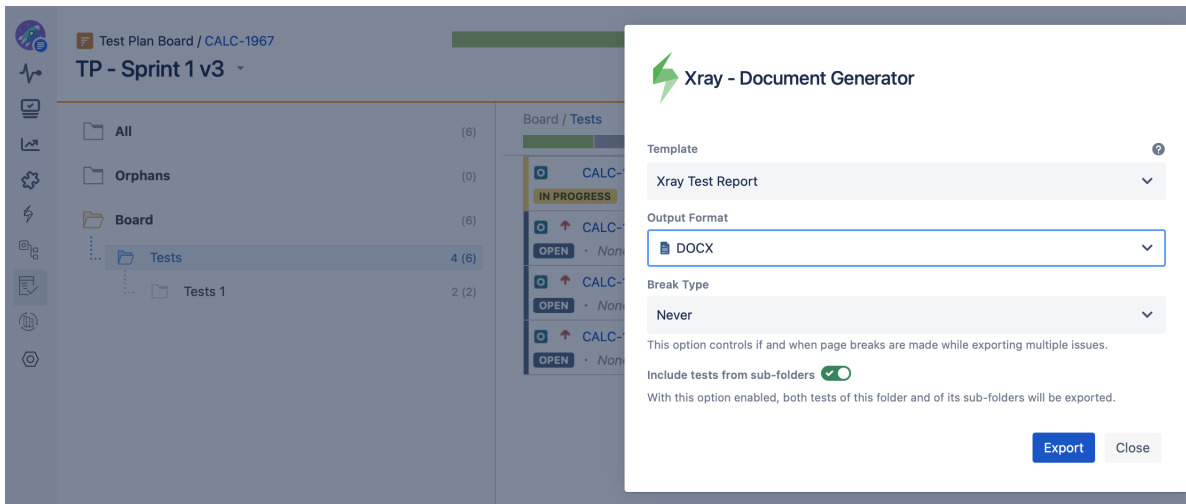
Test Plan Board / CALC-1967

TP - Sprint 1 v3

All (6)

Orphans (0)

Board (6)

Tests 4 (6)

Tests 1 2 (2)

Board / Tests

CALC-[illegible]

IN PROGRESS

CALC-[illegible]

OPEN · None

CALC-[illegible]

OPEN · None

CALC-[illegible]

OPEN · None

Xray - Document Generator

Template

Xray Test Report

Output Format

DOCX

Break Type

Never

This option controls if and when page breaks are made while exporting multiple issues.

Include tests from sub-folders

With this option enabled, both tests of this folder and of its sub-folders will be exported.

Export Close